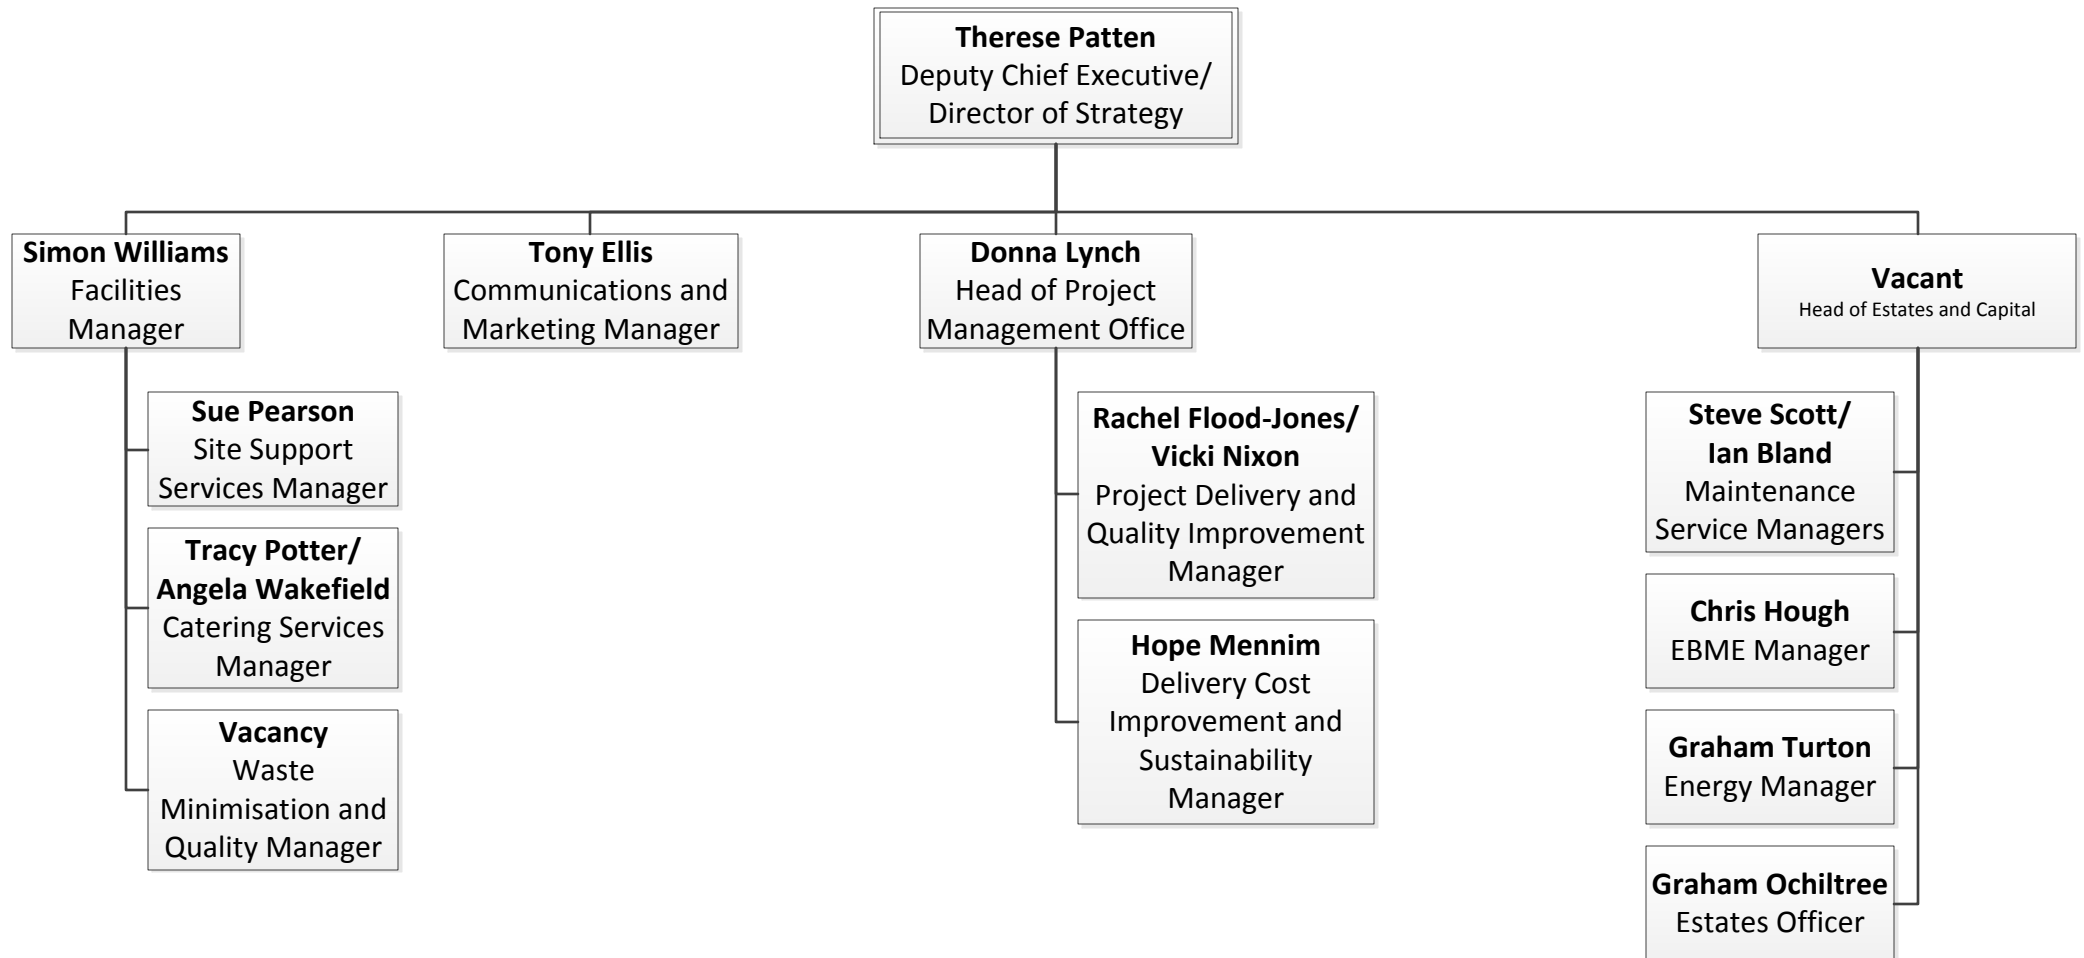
**Therese Patten**
Deputy Chief Executive/ Director of Strategy

**Simon Williams**
Facilities Manager

**Sue Pearson**
Site Support Services Manager

**Tracy Potter/ Angela Wakefield**
Catering Services Manager

**Vacancy**
Waste Minimisation and Quality Manager

**Tony Ellis**
Communications and Marketing Manager

**Donna Lynch**
Head of Project Management Office

**Rachel Flood-Jones/ Vicki Nixon**
Project Delivery and Quality Improvement Manager

**Hope Mennim**
Delivery Cost Improvement and Sustainability Manager

**Vacant**
Head of Estates and Capital

**Steve Scott/ Ian Bland**
Maintenance Service Managers

**Chris Hough**
EBME Manager

**Graham Turton**
Energy Manager

**Graham Ochiltree**
Estates Officer